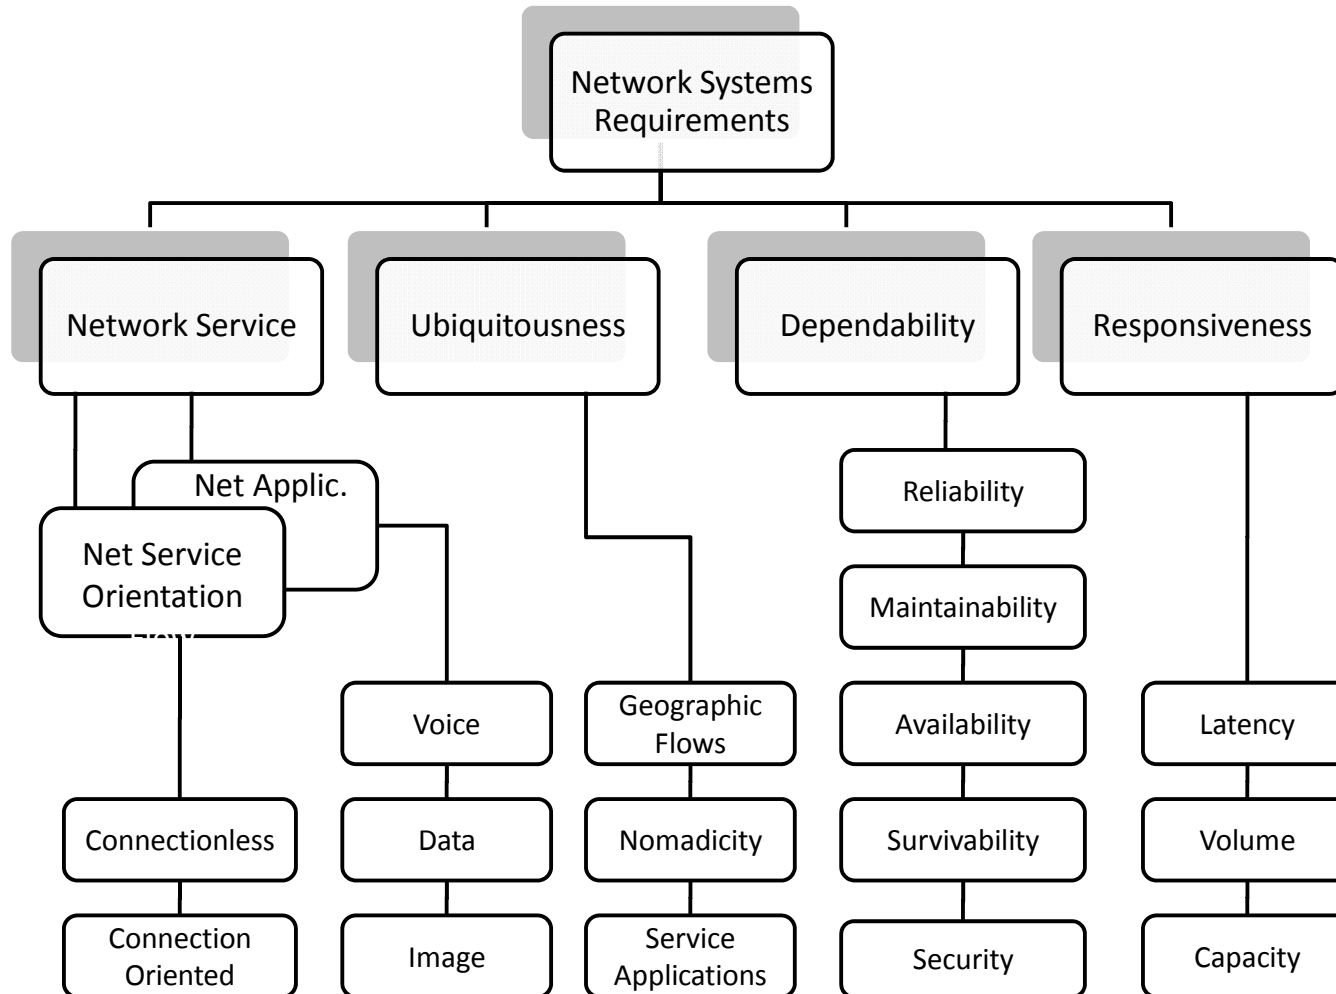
Network Systems Requirements

Network Service

Ubiquitousness

Dependability

Responsiveness

Net Applic.

Net Service Orientation

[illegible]

Voice

Data

Image

Connectionless

Connection Oriented

Geographic Flows

Nomadicity

Service Applications

Reliability

Maintainability

Availability

Survivability

Security

Latency

Volume

Capacity